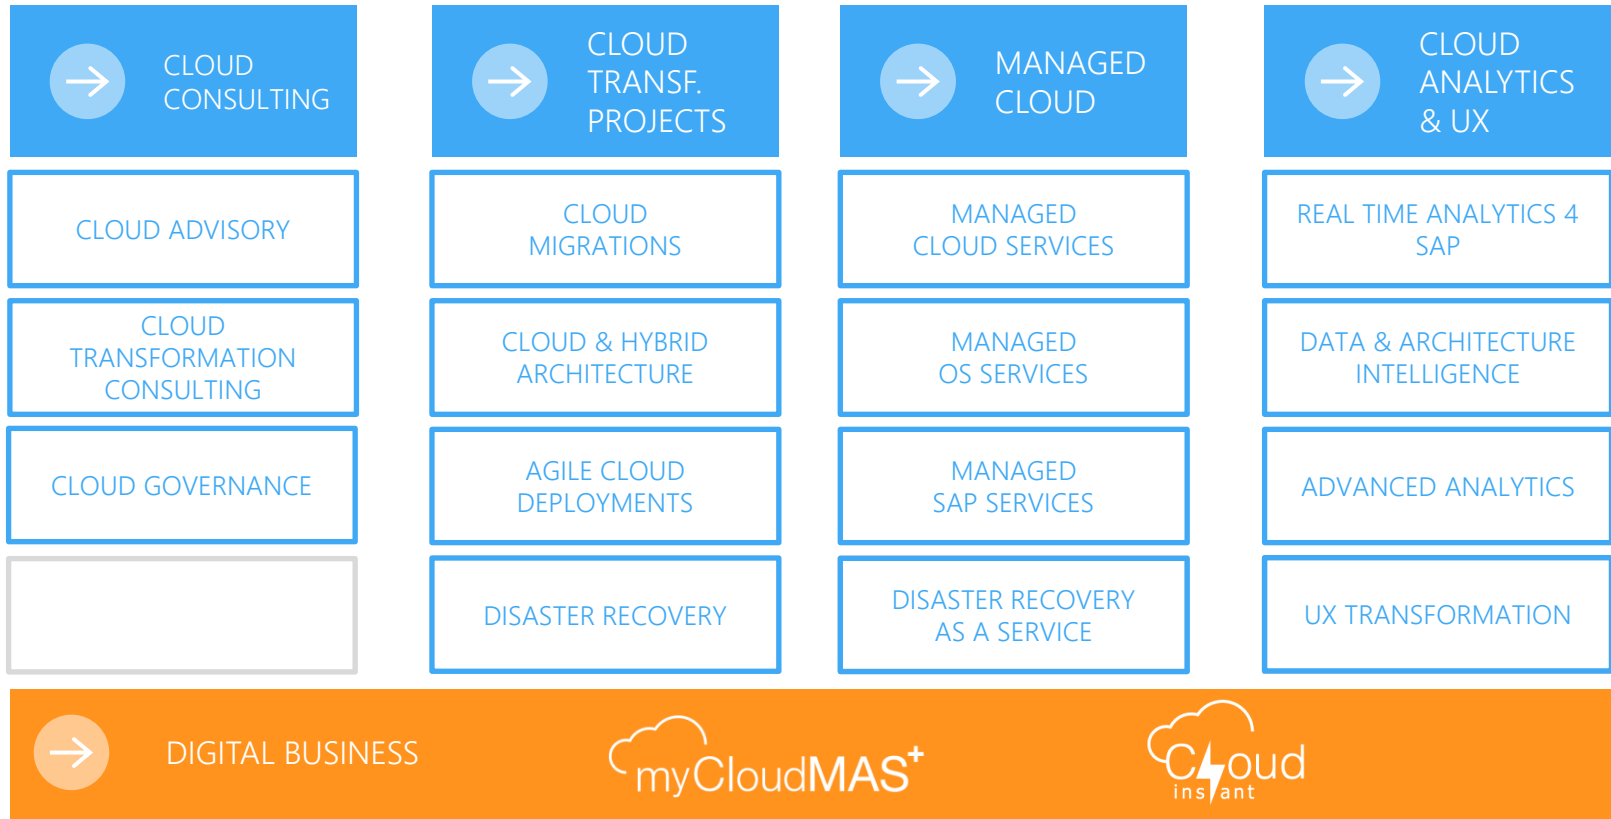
CLOUD CONSULTING

CLOUD TRANSF. PROJECTS

MANAGED CLOUD

CLOUD ANALYTICS & UX

CLOUD ADVISORY

CLOUD MIGRATIONS

MANAGED CLOUD SERVICES

REAL TIME ANALYTICS 4 SAP

CLOUD TRANSFORMATION CONSULTING

CLOUD & HYBRID ARCHITECTURE

MANAGED OS SERVICES

DATA & ARCHITECTURE INTELLIGENCE

CLOUD GOVERNANCE

AGILE CLOUD DEPLOYMENTS

MANAGED SAP SERVICES

ADVANCED ANALYTICS

DISASTER RECOVERY

DISASTER RECOVERY AS A SERVICE

UX TRANSFORMATION

DIGITAL BUSINESS

myCloudMAS+

Cloud instant